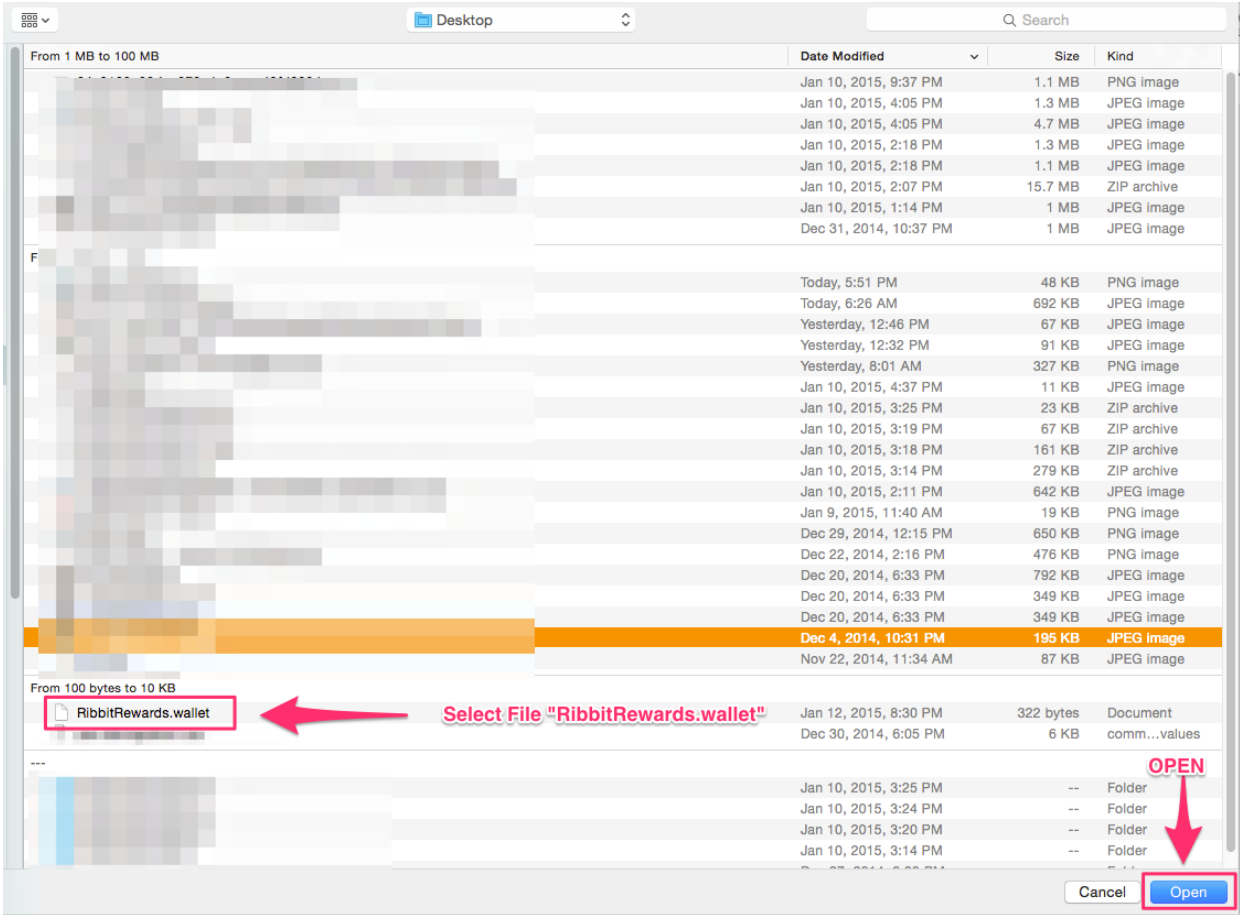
Desktop

Search

| From 1 MB to 100 MB | Date Modified | Size | Kind |
|---|---|---|---|
| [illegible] | Jan 10, 2015, 9:37 PM | 1.1 MB | PNG image |
| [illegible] | Jan 10, 2015, 4:05 PM | 1.3 MB | JPEG image |
| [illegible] | Jan 10, 2015, 4:05 PM | 4.7 MB | JPEG image |
| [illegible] | Jan 10, 2015, 2:18 PM | 1.3 MB | JPEG image |
| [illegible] | Jan 10, 2015, 2:18 PM | 1.1 MB | JPEG image |
| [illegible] | Jan 10, 2015, 2:07 PM | 15.7 MB | ZIP archive |
| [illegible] | Jan 10, 2015, 1:14 PM | 1 MB | JPEG image |
| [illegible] | Dec 31, 2014, 10:37 PM | 1 MB | JPEG image |
| F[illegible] | | | |
| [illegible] | Today, 5:51 PM | 48 KB | PNG image |
| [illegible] | Today, 6:26 AM | 692 KB | JPEG image |
| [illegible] | Yesterday, 12:46 PM | 67 KB | JPEG image |
| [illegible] | Yesterday, 12:32 PM | 91 KB | JPEG image |
| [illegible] | Yesterday, 8:01 AM | 327 KB | PNG image |
| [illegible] | Jan 10, 2015, 4:37 PM | 11 KB | JPEG image |
| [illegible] | Jan 10, 2015, 3:25 PM | 23 KB | ZIP archive |
| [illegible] | Jan 10, 2015, 3:19 PM | 67 KB | ZIP archive |
| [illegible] | Jan 10, 2015, 3:18 PM | 161 KB | ZIP archive |
| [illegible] | Jan 10, 2015, 3:14 PM | 279 KB | ZIP archive |
| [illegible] | Jan 10, 2015, 2:11 PM | 642 KB | JPEG image |
| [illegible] | Jan 9, 2015, 11:40 AM | 19 KB | PNG image |
| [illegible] | Dec 29, 2014, 12:15 PM | 650 KB | PNG image |
| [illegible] | Dec 22, 2014, 2:16 PM | 476 KB | PNG image |
| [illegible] | Dec 20, 2014, 6:33 PM | 792 KB | JPEG image |
| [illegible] | Dec 20, 2014, 6:33 PM | 349 KB | JPEG image |
| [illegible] | Dec 20, 2014, 6:33 PM | 349 KB | JPEG image |
| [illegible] | Dec 4, 2014, 10:31 PM | 195 KB | JPEG image |
| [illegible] | Nov 22, 2014, 11:34 AM | 87 KB | JPEG image |
| From 100 bytes to 10 KB | | | |
| RibbitRewards.wallet | Jan 12, 2015, 8:30 PM | 322 bytes | Document |
| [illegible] | Dec 30, 2014, 6:05 PM | 6 KB | comm…values |
| --- | | | |
| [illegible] | Jan 10, 2015, 3:25 PM | -- | Folder |
| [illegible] | Jan 10, 2015, 3:24 PM | -- | Folder |
| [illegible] | Jan 10, 2015, 3:20 PM | -- | Folder |
| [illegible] | Jan 10, 2015, 3:14 PM | -- | Folder |

Select File "RibbitRewards.wallet"

OPEN

Cancel Open